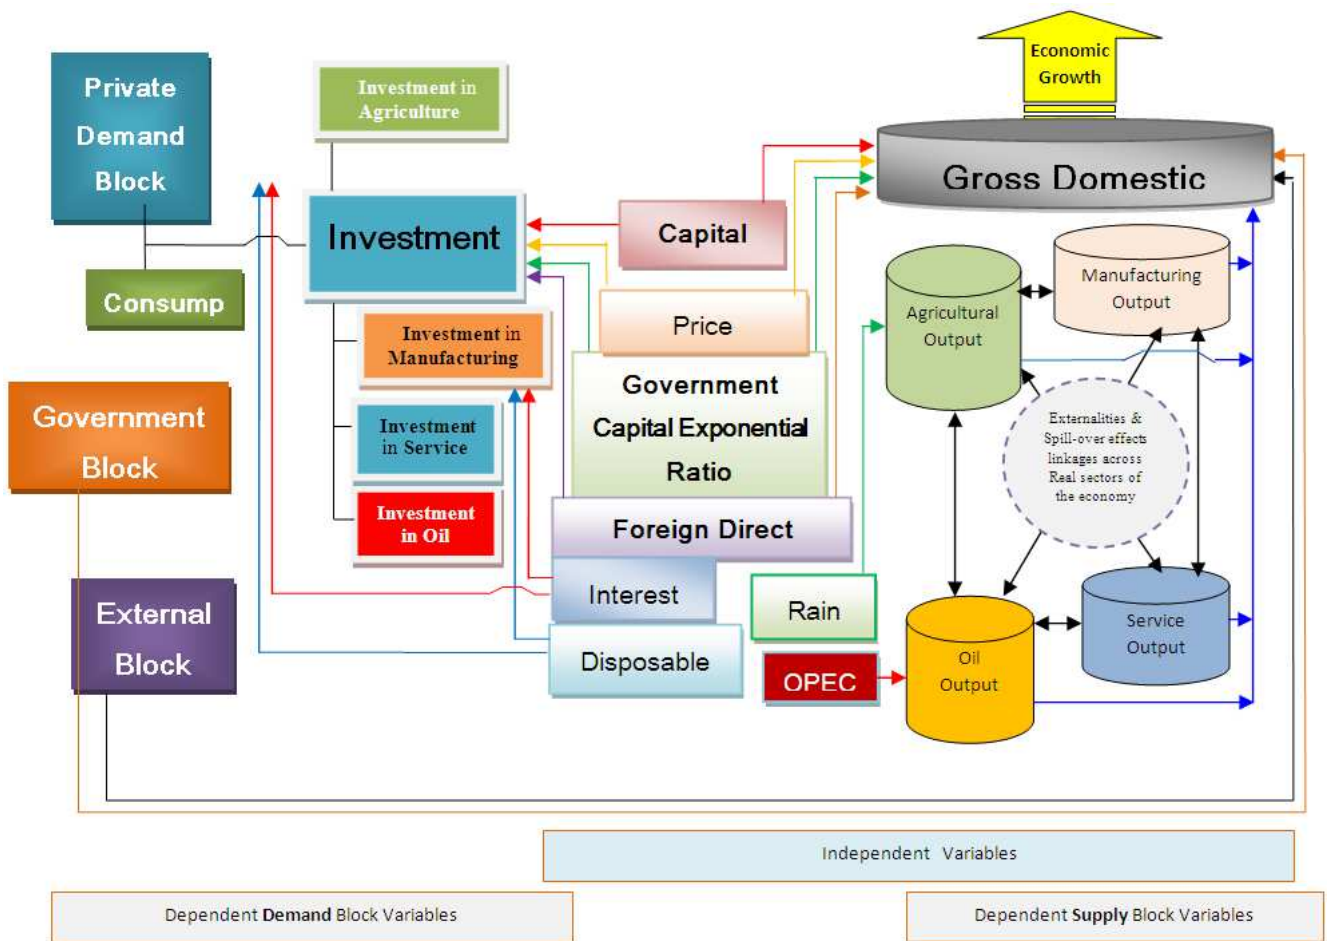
Private Demand Block

Investment in Agriculture

Economic Growth

Gross Domestic

Investment

Capital

Consump

Price

Manufacturing Output

Agricultural Output

Investment in Manufacturing

Government Capital Exponential Ratio

Government Block

Investment in Service

Externalities & Spill-over effects linkages across Real sectors of the economy

Investment in Oil

Foreign Direct

External Block

Interest

Rain

Service Output

Disposable

OPEC

Oil Output

Independent Variables

Dependent Demand Block Variables

Dependent Supply Block Variables